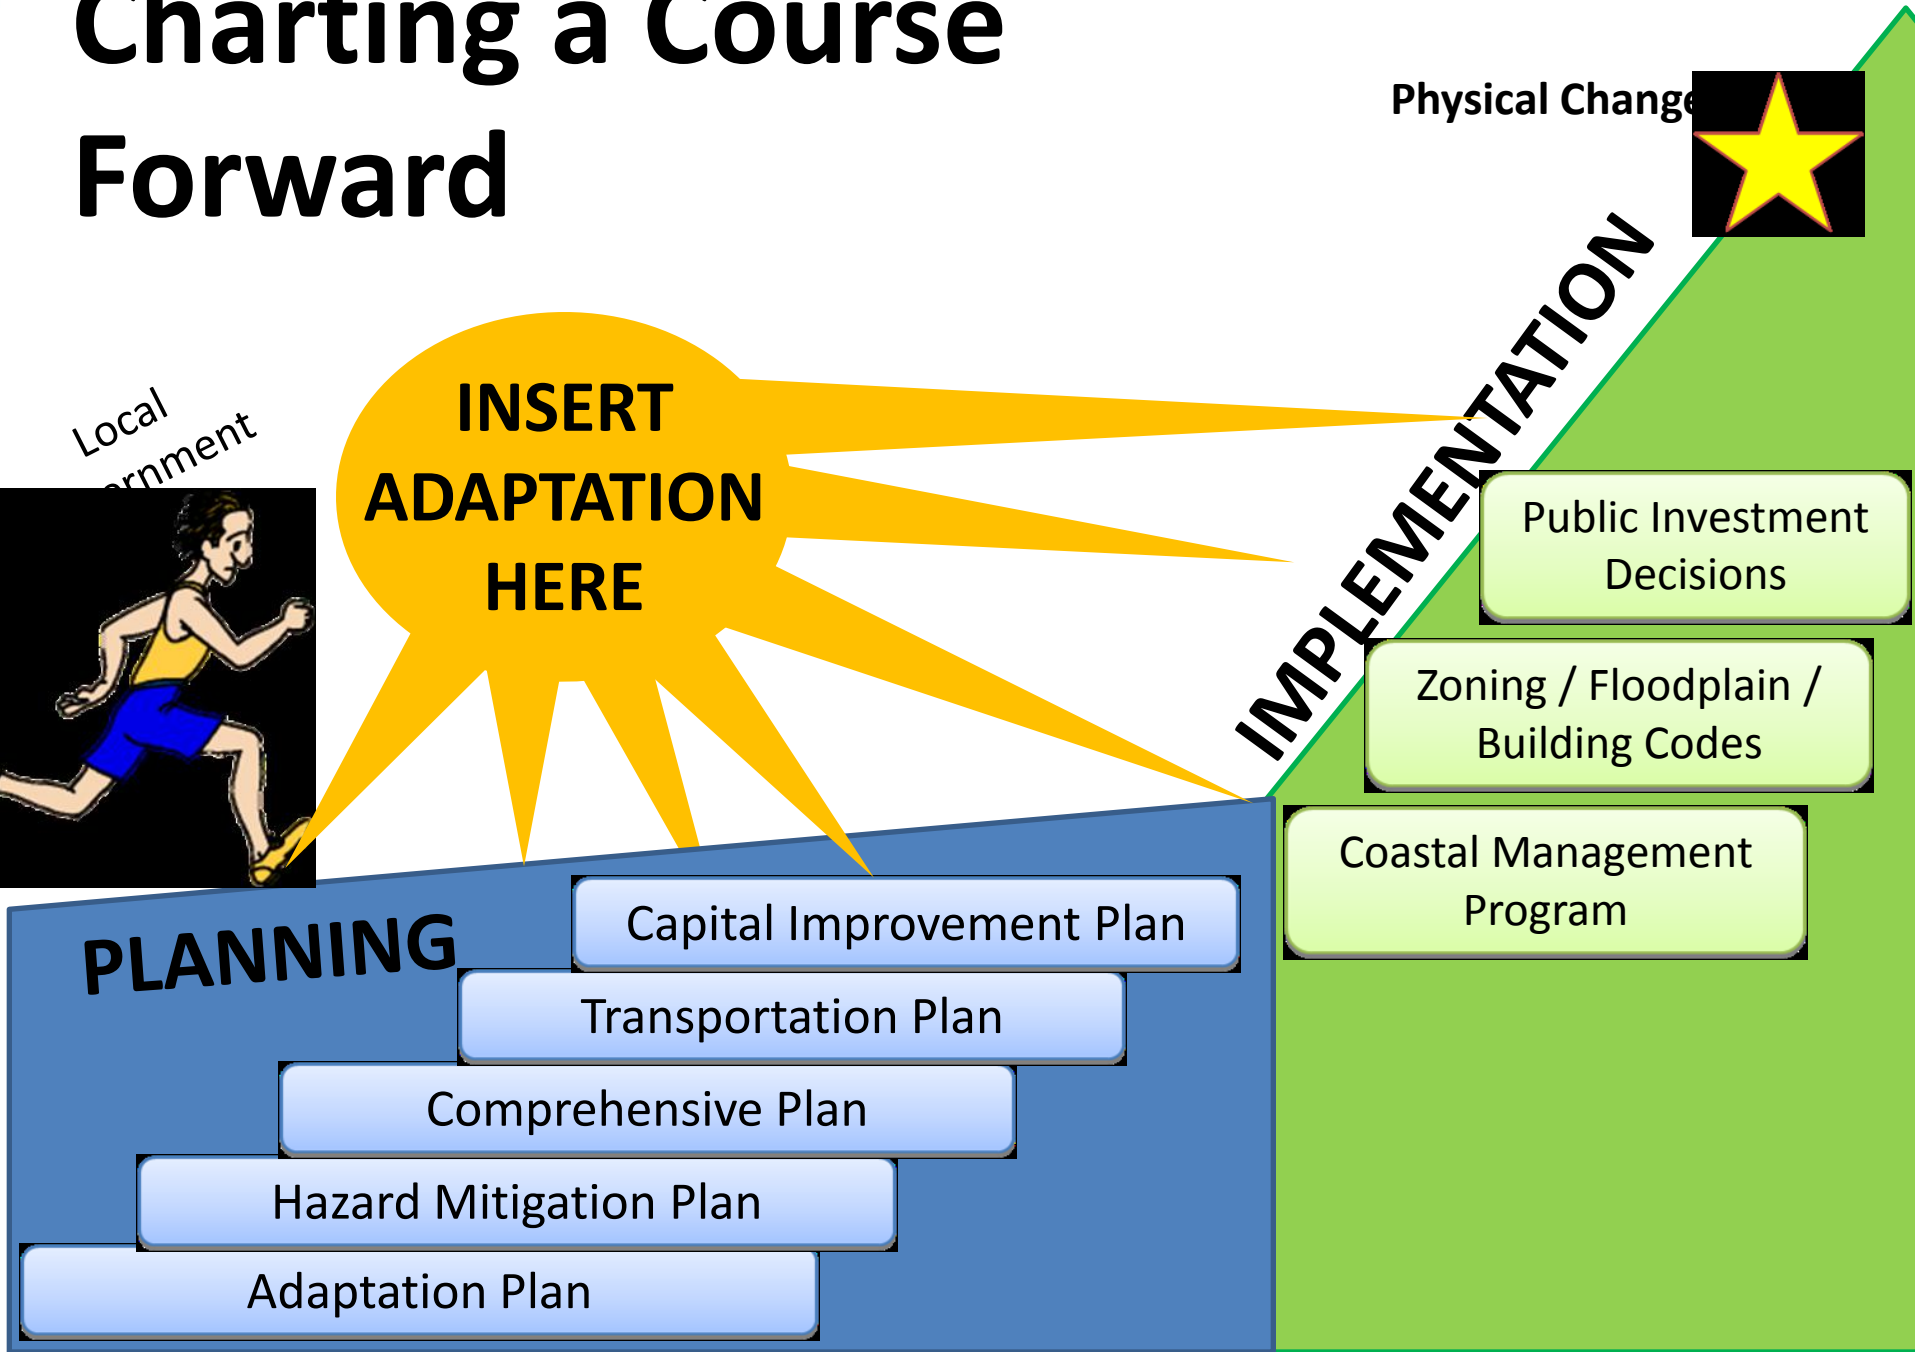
Charting a Course Forward

Physical Change

Local
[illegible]rnment

INSERT ADAPTATION HERE

IMPLEMENTATION

Public Investment Decisions

Zoning / Floodplain / Building Codes

Coastal Management Program

PLANNING

Capital Improvement Plan

Transportation Plan

Comprehensive Plan

Hazard Mitigation Plan

Adaptation Plan